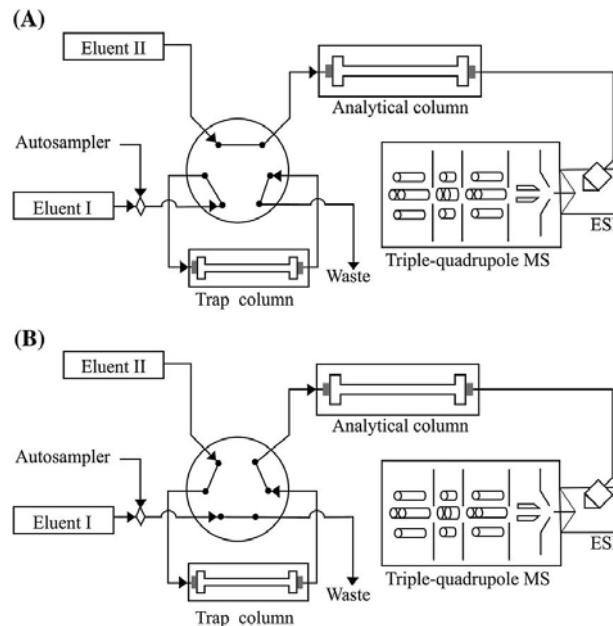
(A)

Eluent II

Analytical column

Autosampler

Eluent I

Triple-quadrupole MS

ES

Waste

Trap column

(B)

Eluent II

Analytical column

Autosampler

Eluent I

Triple-quadrupole MS

ES

Waste

Trap column